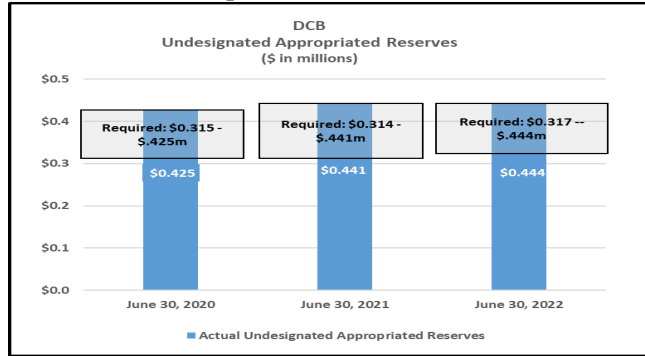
DCB
Undesignated Appropriated Reserves
($ in millions)

$0.5
$0.4
$0.3
$0.2
$0.1
$0.0

Required: $0.315 - $.425m
$0.425

Required: $0.314 - $.441m
$0.441

Required: $0.317 -- $.444m
$0.444

June 30, 2020
June 30, 2021
June 30, 2022

Actual Undesignated Appropriated Reserves